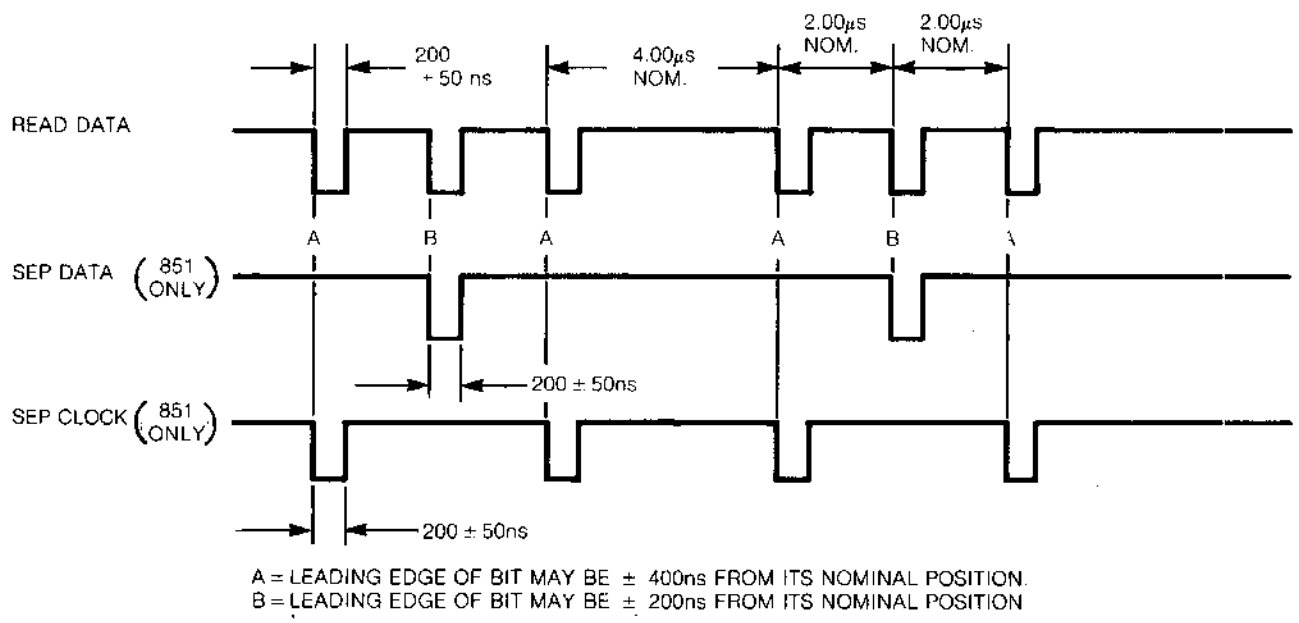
200 + 50 ns

4.00$\mu$s NOM.

2.00$\mu$s NOM.

2.00$\mu$s NOM.

READ DATA

A B A A B A

SEP DATA $\left(\begin{matrix}851\\ONLY\end{matrix}\right)$

200 ± 50ns

SEP CLOCK $\left(\begin{matrix}851\\ONLY\end{matrix}\right)$

200 ± 50ns

A = LEADING EDGE OF BIT MAY BE ± 400ns FROM ITS NOMINAL POSITION.
B = LEADING EDGE OF BIT MAY BE ± 200ns FROM ITS NOMINAL POSITION